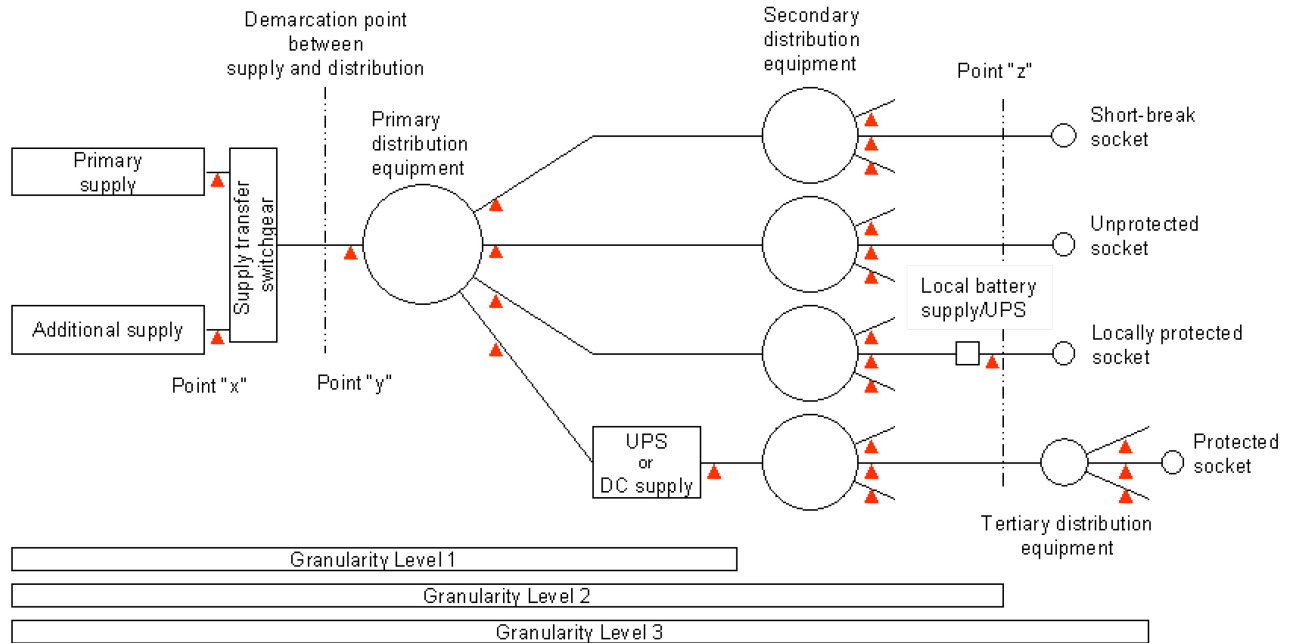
Demarcation point between supply and distribution

Secondary distribution equipment

Point "z"

Primary distribution equipment

Short-break socket

Primary supply

Supply transfer switchgear

Unprotected socket

Local battery supply/UPS

Additional supply

Locally protected socket

Point "x"

Point "y"

UPS or DC supply

Protected socket

Tertiary distribution equipment

Granularity Level 1

Granularity Level 2

Granularity Level 3